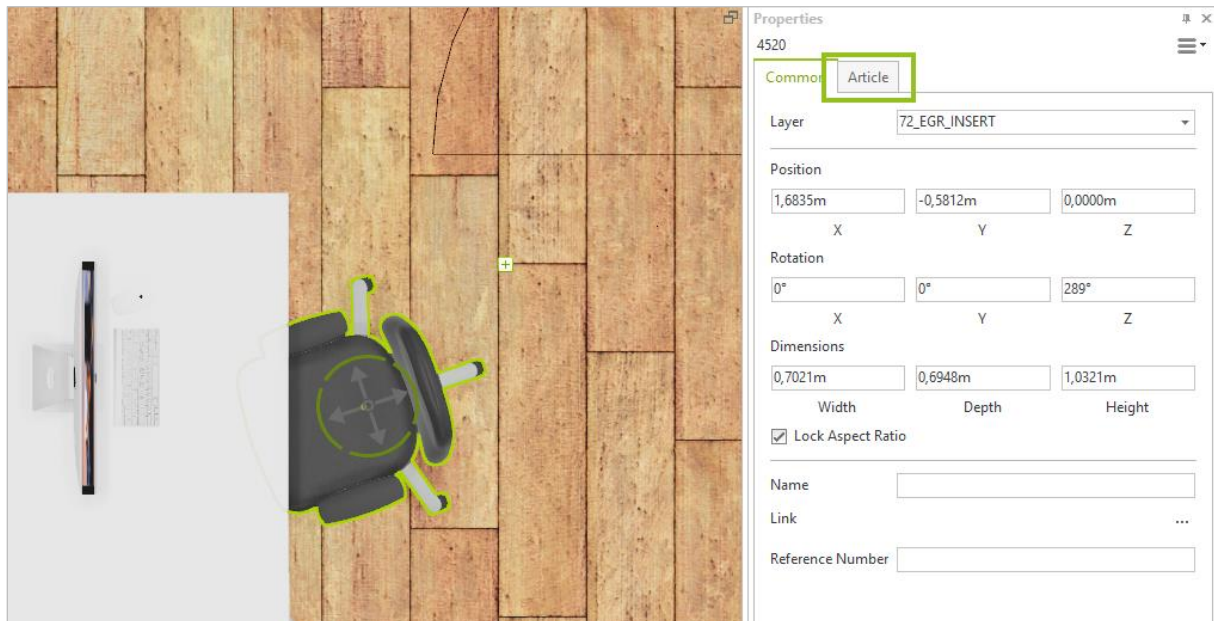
Properties
4520

Common Article

Layer 72_EGR_INSERT

Position

1,6835m -0,5812m 0,0000m

X Y Z

Rotation

0° 0° 289°

X Y Z

Dimensions

0,7021m 0,6948m 1,0321m

Width Depth Height

Lock Aspect Ratio

Name

Link ...

Reference Number